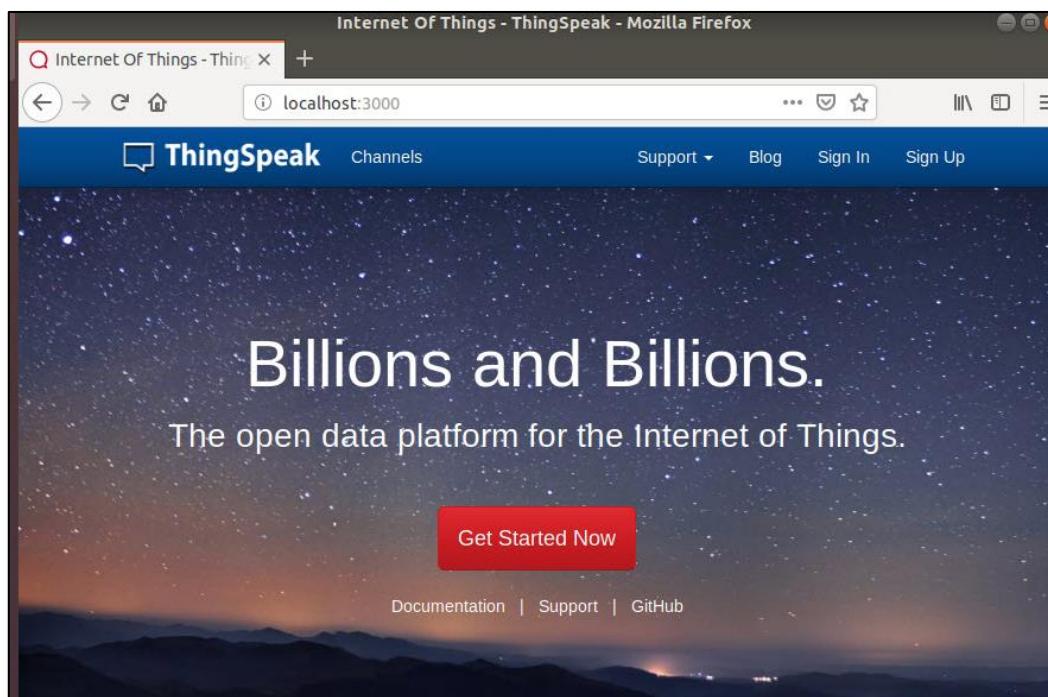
Internet Of Things - ThingSpeak - Mozilla Firefox

Internet Of Things - Thing ×

localhost:3000

ThingSpeak Channels Support Blog Sign In Sign Up

Billions and Billions.

The open data platform for the Internet of Things.

Get Started Now

Documentation | Support | GitHub